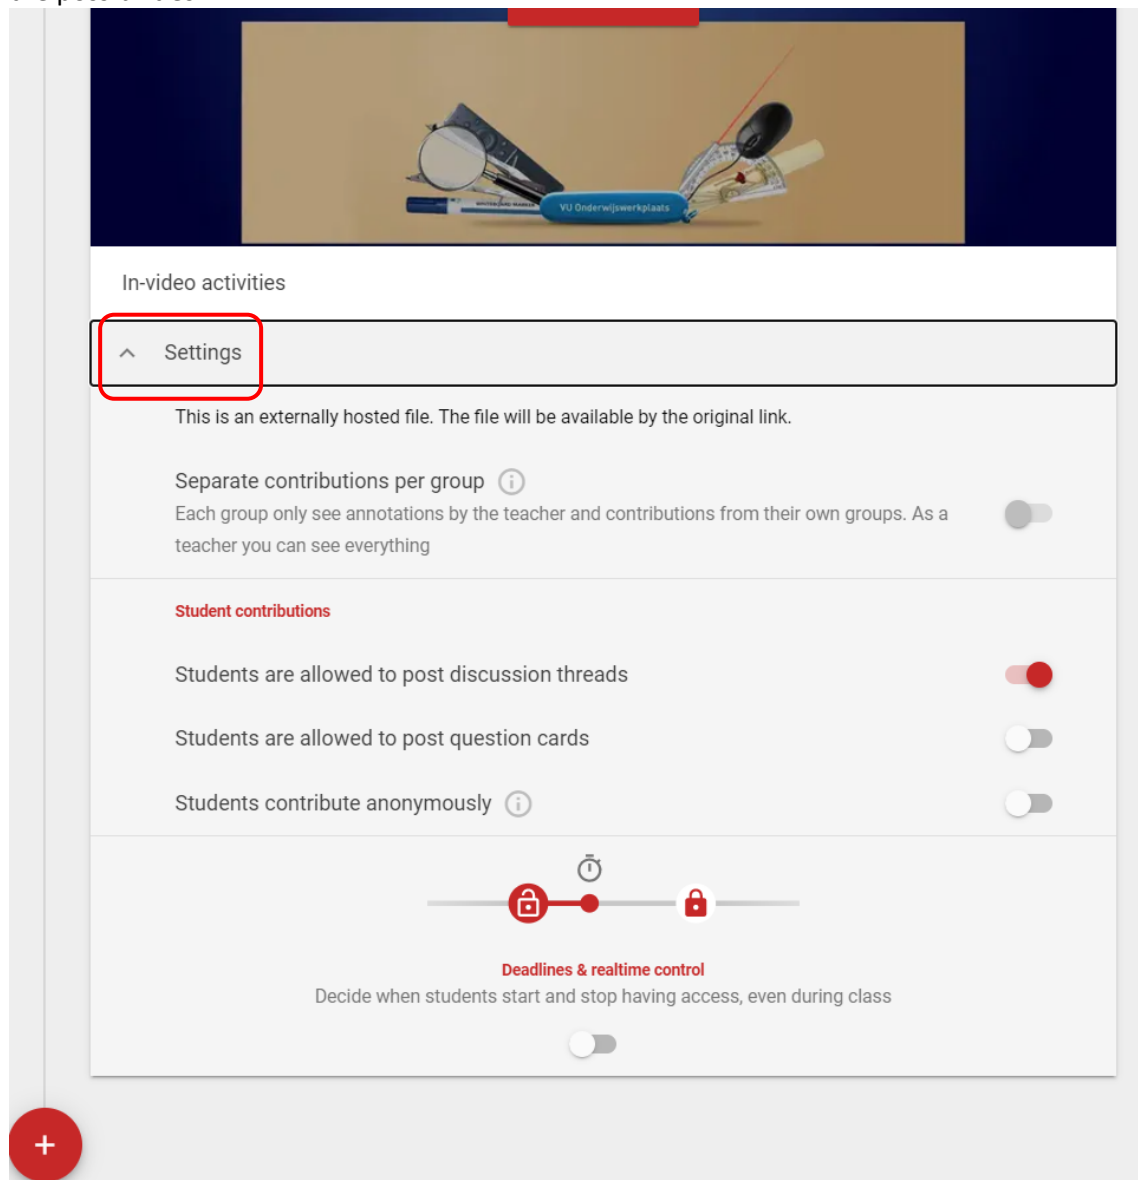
VU Onderwijswerkplaats

In-video activities

Settings

This is an externally hosted file. The file will be available by the original link.

Separate contributions per group

Each group only see annotations by the teacher and contributions from their own groups. As a teacher you can see everything

Student contributions

Students are allowed to post discussion threads

Students are allowed to post question cards

Students contribute anonymously

Deadlines & realtime control

Decide when students start and stop having access, even during class

+